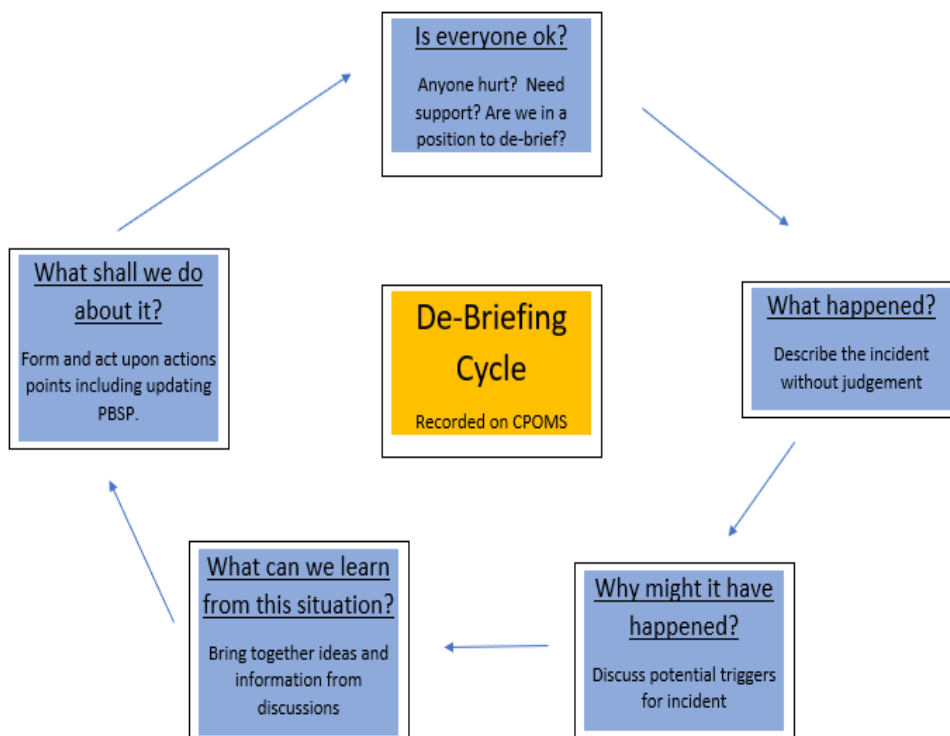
Is everyone ok?

Anyone hurt? Need support? Are we in a position to de-brief?

What happened?

Describe the incident without judgement

Why might it have happened?

Discuss potential triggers for incident

What can we learn from this situation?

Bring together ideas and information from discussions

What shall we do about it?

Form and act upon actions points including updating PBSP.

De-Briefing Cycle

Recorded on CPOMS